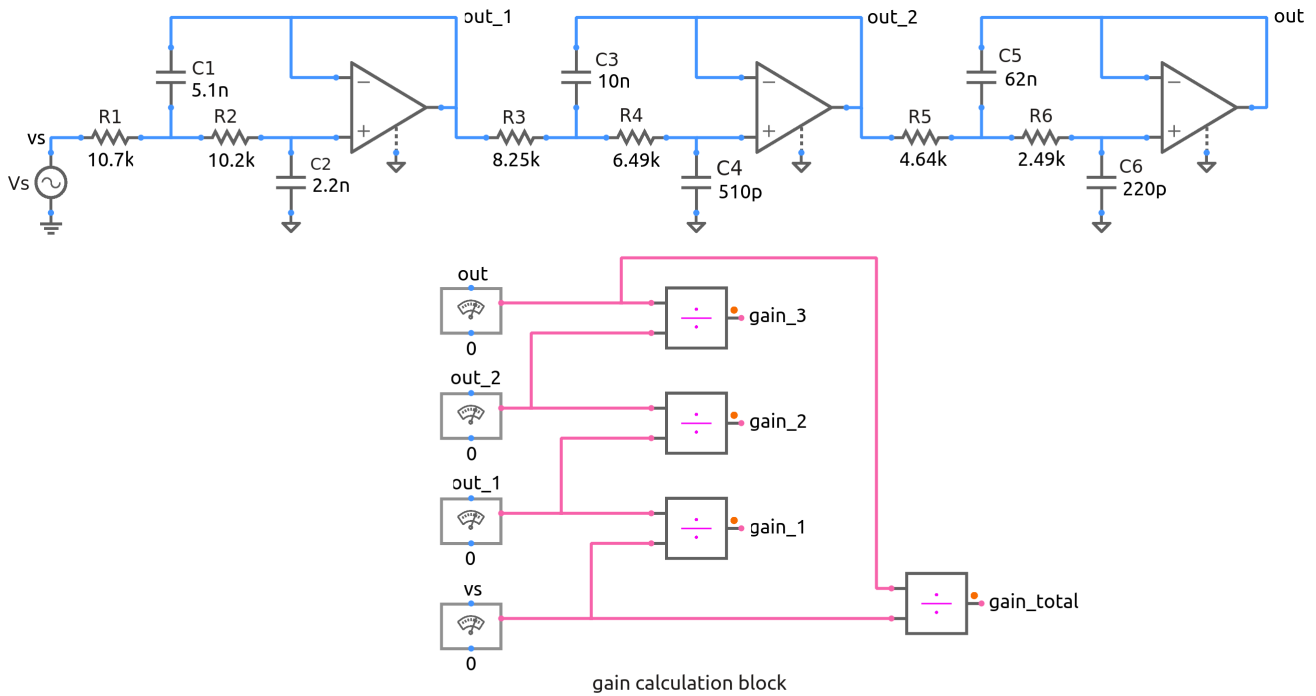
out_1
out_2
out
C1
5.1n
C3
10n
C5
62n
vs
R1
10.7k
R2
10.2k
C2
2.2n
R3
8.25k
R4
6.49k
C4
510p
R5
4.64k
R6
2.49k
C6
220p
Vs

out
0
gain_3
out_2
0
gain_2
out_1
0
gain_1
vs
0
gain_total
gain calculation block